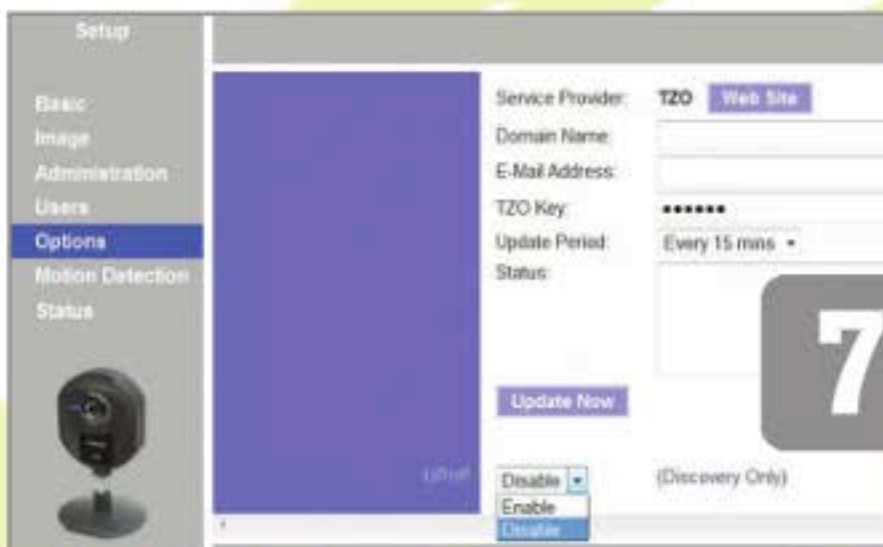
Setup

Basic
Image
Administration
Users
Options
Motion Detection
Status

Service Provider: TZO Web Site
Domain Name:
E-Mail Address:
TZO Key: ••••••
Update Period: Every 15 mins
Status:

7

Update Now

UPnP

Disable
Enable
Disable

(Discovery Only)